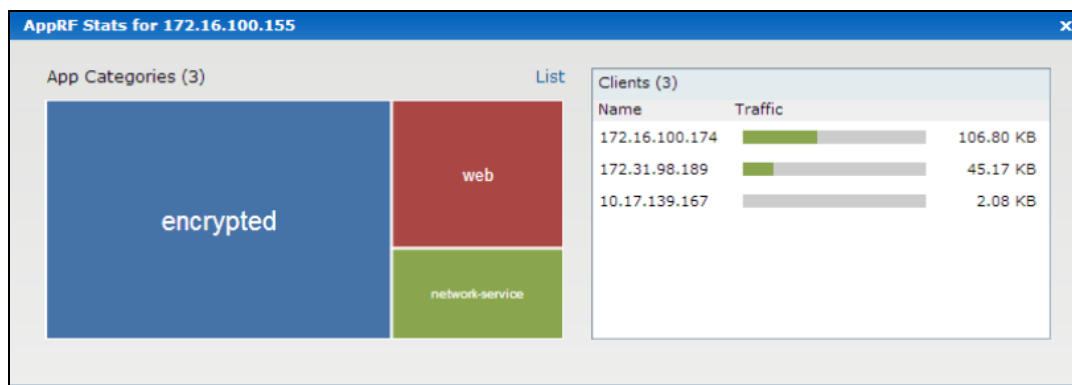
AppRF Stats for 172.16.100.155

×

App Categories (3)

List

encrypted

web

network-service

Clients (3)

| Name | Traffic | |
|---|---|---|
| 172.16.100.174 | | 106.80 KB |
| 172.31.98.189 | | 45.17 KB |
| 10.17.139.167 | | 2.08 KB |